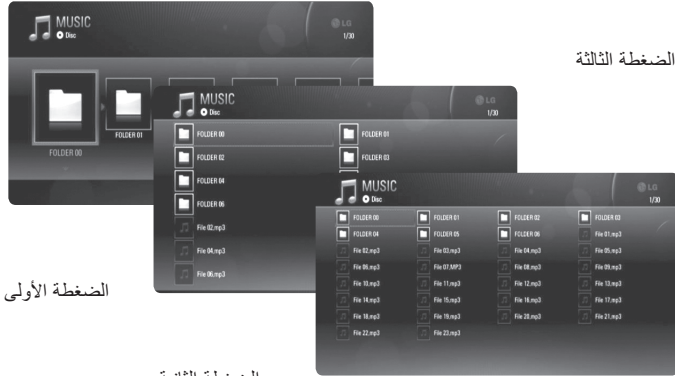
MUSIC
Disc
LG
1/30
FOLDER 00
FOLDER 01

الضغطة الثالثة

MUSIC
Disc
LG
1/30
FOLDER 00
FOLDER 01
FOLDER 02
FOLDER 03
FOLDER 04
FOLDER 06
File 02.mp3
File 04.mp3
File 06.mp3

الضغطة الأولى

MUSIC
Disc
LG
1/30
FOLDER 00
FOLDER 01
FOLDER 02
FOLDER 03
FOLDER 04
FOLDER 05
FOLDER 06
File 01.mp3
File 02.mp3
File 03.mp3
File 04.mp3
File 05.mp3
File 06.mp3
File 07.MP3
File 08.mp3
File 09.mp3
File 10.mp3
File 11.mp3
File 12.mp3
File 13.mp3
File 14.mp3
File 15.mp3
File 16.mp3
File 17.mp3
File 18.mp3
File 19.mp3
File 20.mp3
File 21.mp3
File 22.mp3
File 23.mp3

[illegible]